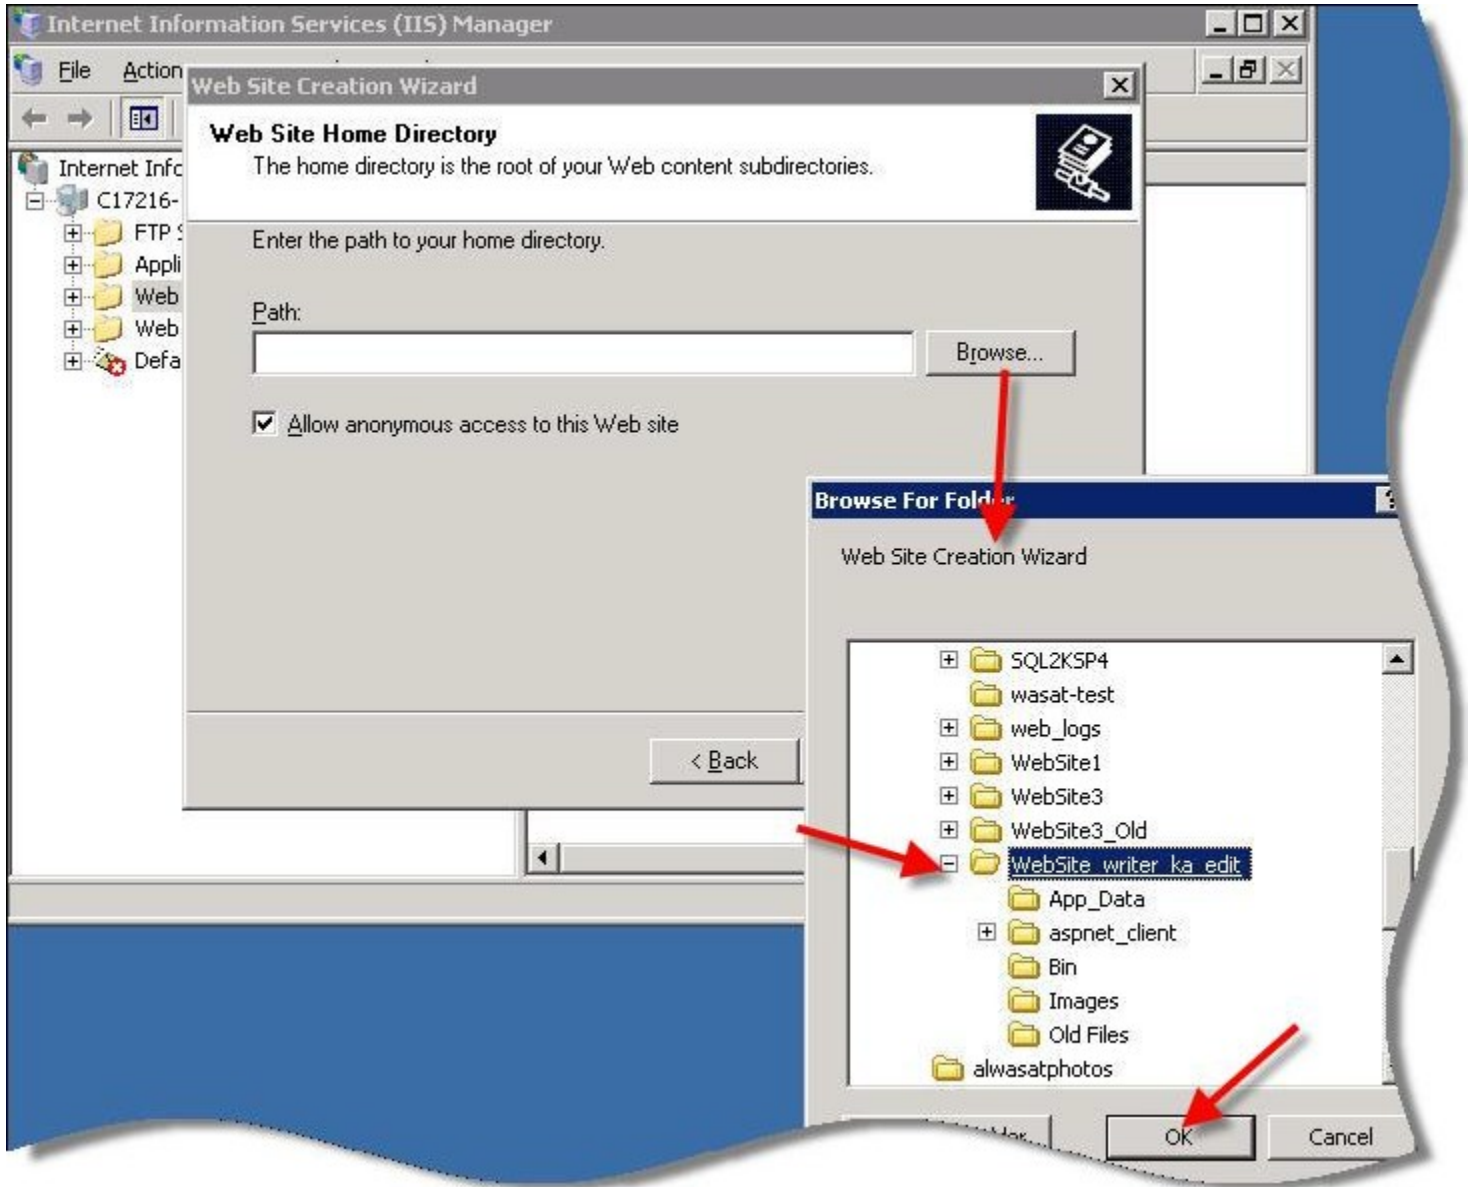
Internet Information Services (IIS) Manager

File Action

Internet Info
C17216-
FTP
Appli
Web
Web
Defa

Web Site Creation Wizard

Web Site Home Directory
The home directory is the root of your Web content subdirectories.

Enter the path to your home directory.

Path:

Browse...

Allow anonymous access to this Web site

< Back

Browse For Fold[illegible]

Web Site Creation Wizard

SQL2KSP4
wasat-test
web_logs
WebSite1
WebSite3
WebSite3_Old
WebSite_writer_ka_edit
App_Data
aspnet_client
Bin
Images
Old Files
alwasatphotos

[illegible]
OK
Cancel